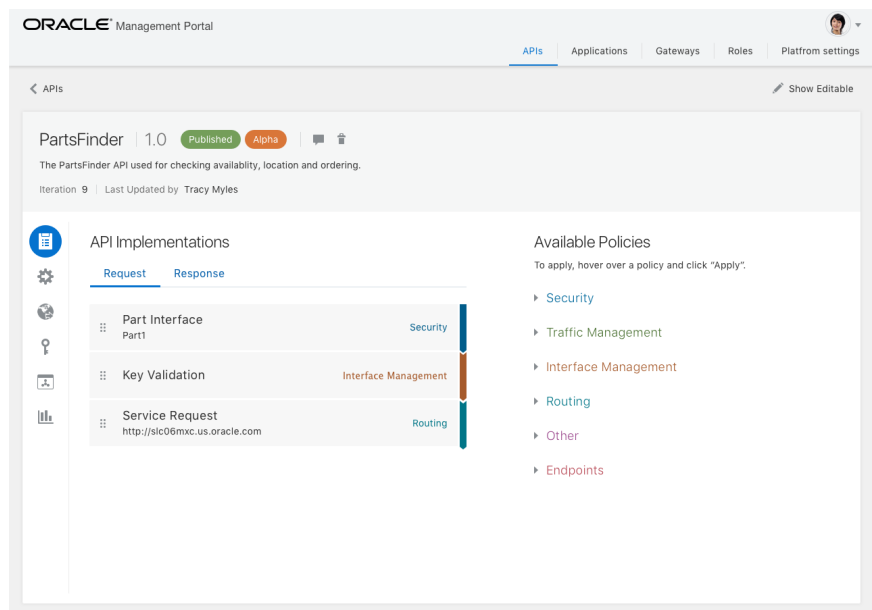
ORACLE Management Portal

APIs | Applications | Gateways | Roles | Platfrom settings

< APIs

Show Editable

PartsFinder | 1.0 Published Alpha

The PartsFinder API used for checking availablity, location and ordering.

Iteration 9 | Last Updated by Tracy Myles

API Implementations

Request Response

Part Interface
Part1
Security

Key Validation
Interface Management

Service Request
http://slc06mxc.us.oracle.com
Routing

Available Policies

To apply, hover over a policy and click "Apply".

Security

Traffic Management

Interface Management

Routing

Other

Endpoints